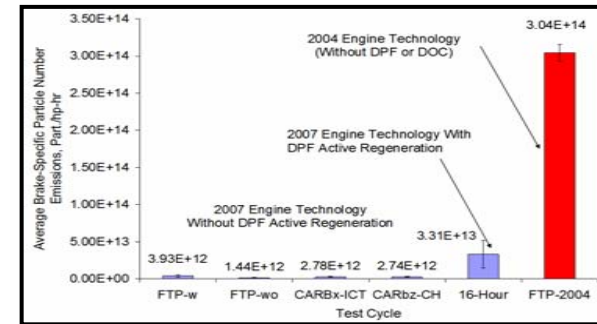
3.50E+14
3.00E+14
2.50E+14
2.00E+14
1.50E+14
1.00E+14
5.00E+13
0.00E+00

Average Brake-Specific Particle Number Emissions, Part./hp-hr

2004 Engine Technology (Without DPF or DOC)

3.04E+14

2007 Engine Technology With DPF Active Regeneration

2007 Engine Technology Without DPF Active Regeneration

3.93E+12
1.44E+12
2.78E+12
2.74E+12
3.31E+13

FTP-w
FTP-wo
CARBx-ICT
CARbz-CH
16-Hour
FTP-2004

Test Cycle